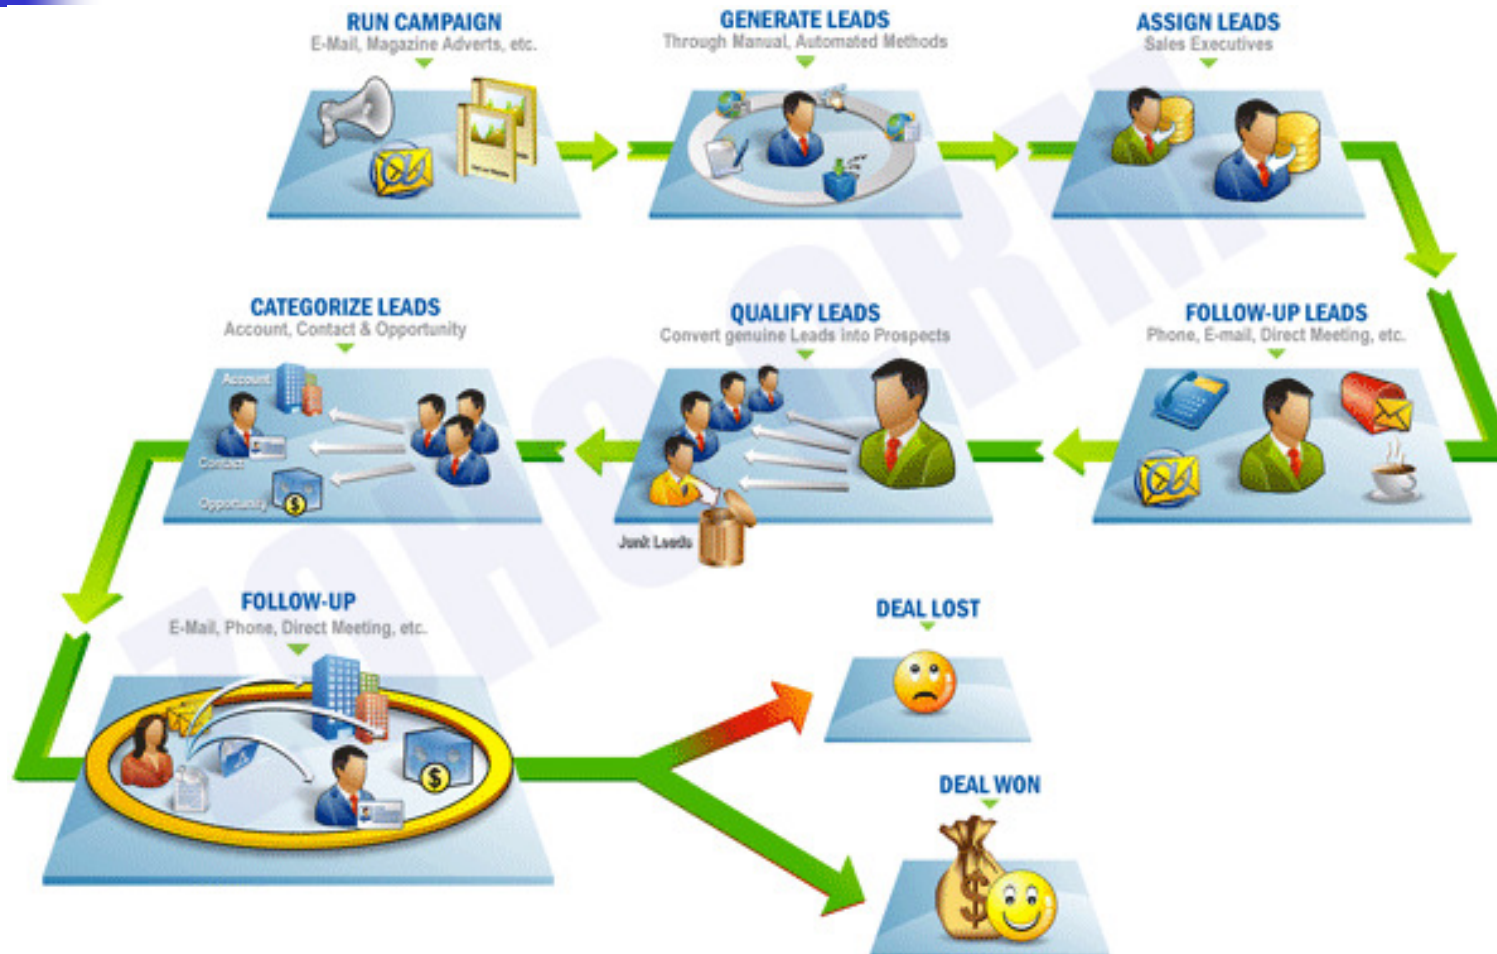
RUN CAMPAIGN
E-Mail, Magazine Adverts, etc.

GENERATE LEADS
Through Manual, Automated Methods

ASSIGN LEADS
Sales Executives

CATEGORIZE LEADS
Account, Contact & Opportunity

Account

Contact

Opportunity

QUALIFY LEADS
Convert genuine Leads into Prospects

Junk Leads

FOLLOW-UP LEADS
Phone, E-mail, Direct Meeting, etc.

FOLLOW-UP
E-Mail, Phone, Direct Meeting, etc.

DEAL LOST

DEAL WON

ZOHO CRM